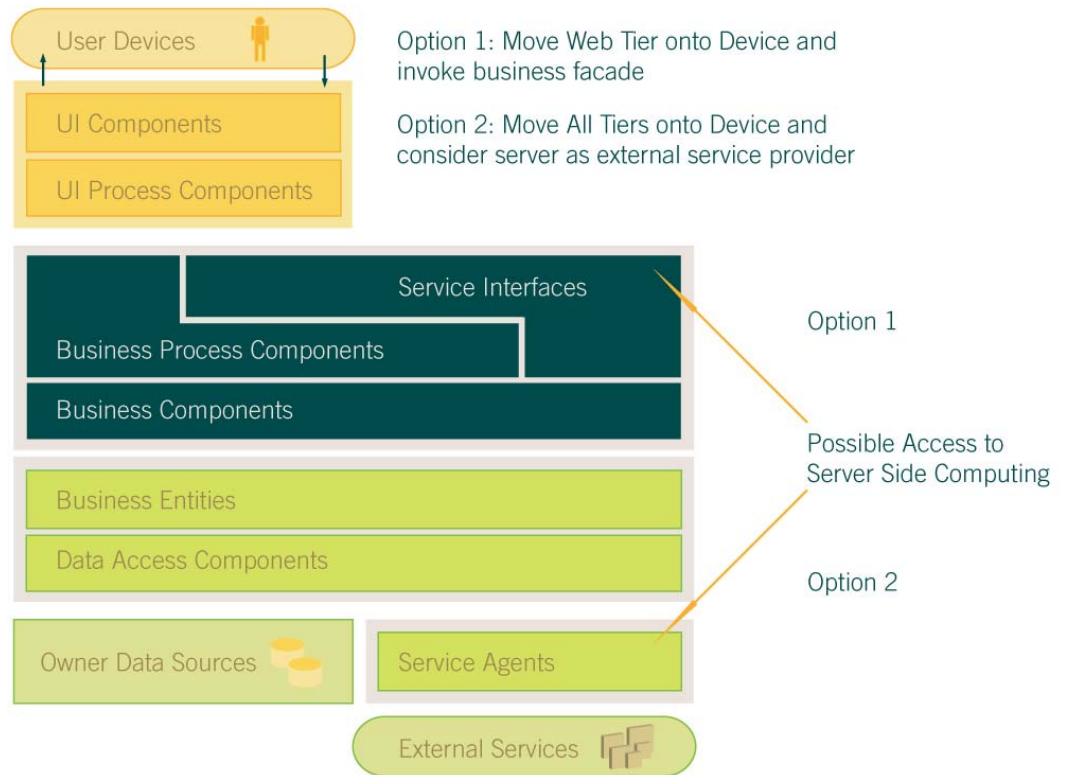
User Devices

UI Components

UI Process Components

Option 1: Move Web Tier onto Device and invoke business facade

Option 2: Move All Tiers onto Device and consider server as external service provider

Service Interfaces

Business Process Components

Business Components

Option 1

Possible Access to Server Side Computing

Business Entities

Data Access Components

Option 2

Owner Data Sources

Service Agents

External Services